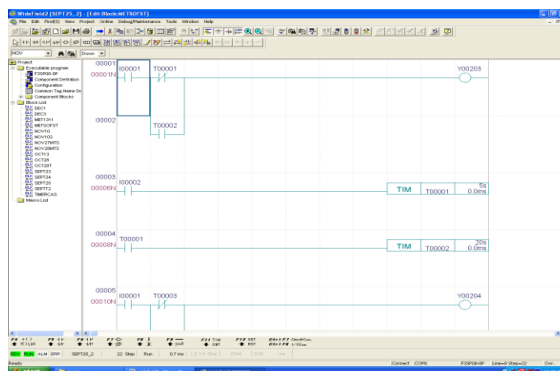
WinProladder2 [SEPT25_2] - [Edit Blocks(MSTNDFST)]
File Edit Find(S) View Project Online Debug/Maintenance Tools Window Help

MOV
Project
Executable program
F3SP66-4F
Component Definition
Configuration
Common Tag Name De
Component Blocks
Block List
SEC1
SEC2
METSM1
METSOFST
MOV10
MOV102
MOV27MTS
MOV28MTS
OCT03
OCT28
OCT287
SEPT23
SEPT24
SEPT25
SEPT272
TIMERCAS
Macro List

00001
00001N
I00001
T00001
Y00203
00002
T00002
00003
00006N
I00002
TIM
T00001
5s
0.0ms
00004
00008N
T00001
TIM
T00002
20s
0.0ms
00005
00010N
I00001
T00003
Y00204

SEPT25_2
22 Step
Run
0.7 ms
Ready
Connect
COM3
F3SP66-4F
Used Steps:22